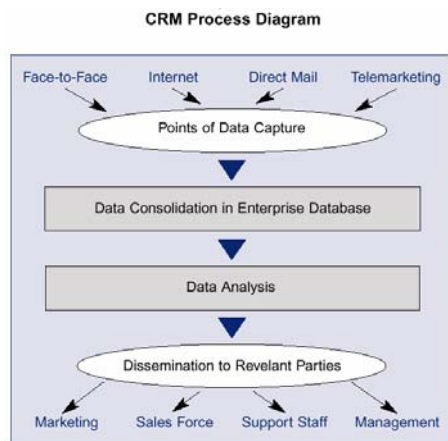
CRM Process Diagram

Face-to-Face Internet Direct Mail Telemarketing

Points of Data Capture

Data Consolidation in Enterprise Database

Data Analysis

Dissemination to Revelant Parties

Marketing Sales Force Support Staff Management